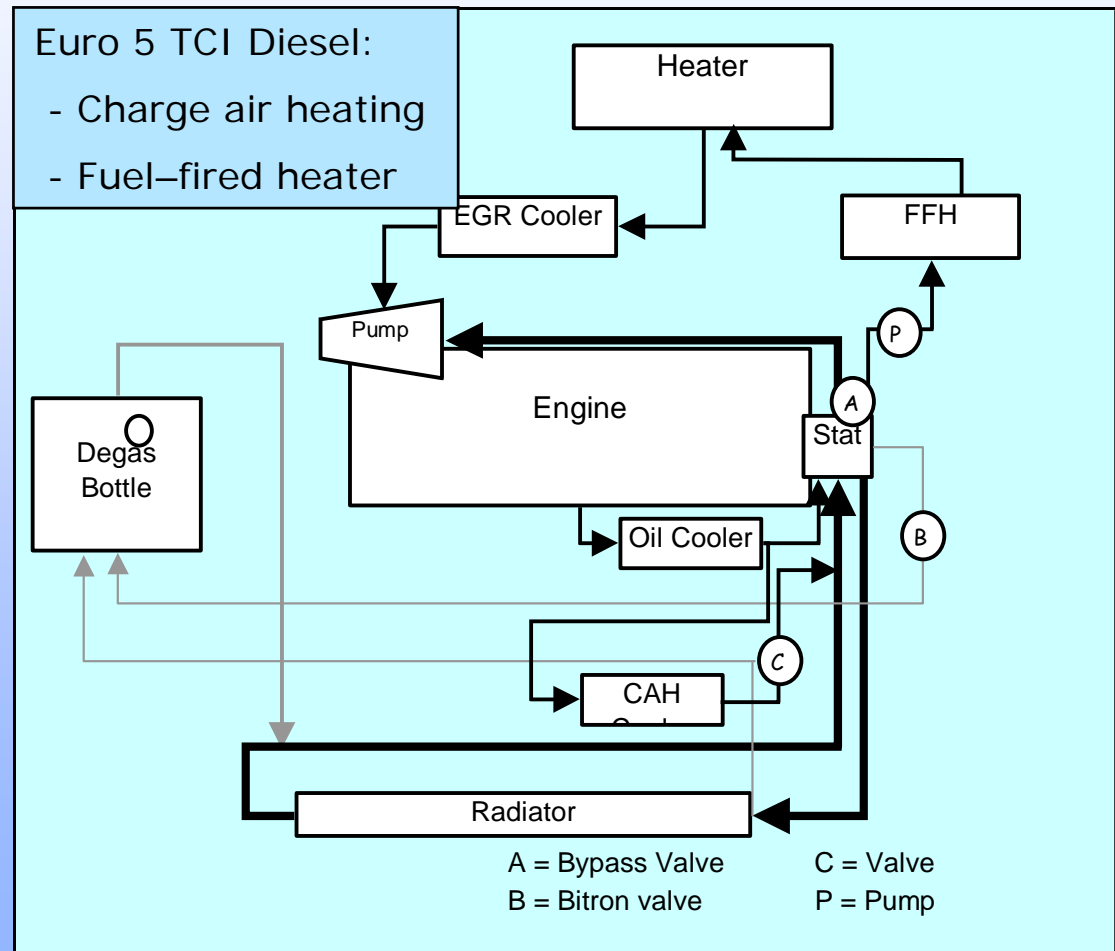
Euro 5 TCI Diesel:

- Charge air heating

- Fuel–fired heater

Heater

EGR Cooler

FFH

Pump

P

Engine

A

Stat

Degas Bottle

Oil Cooler

B

C

CAH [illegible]

Radiator

A = Bypass Valve

B = Bitron valve

C = Valve

P = Pump